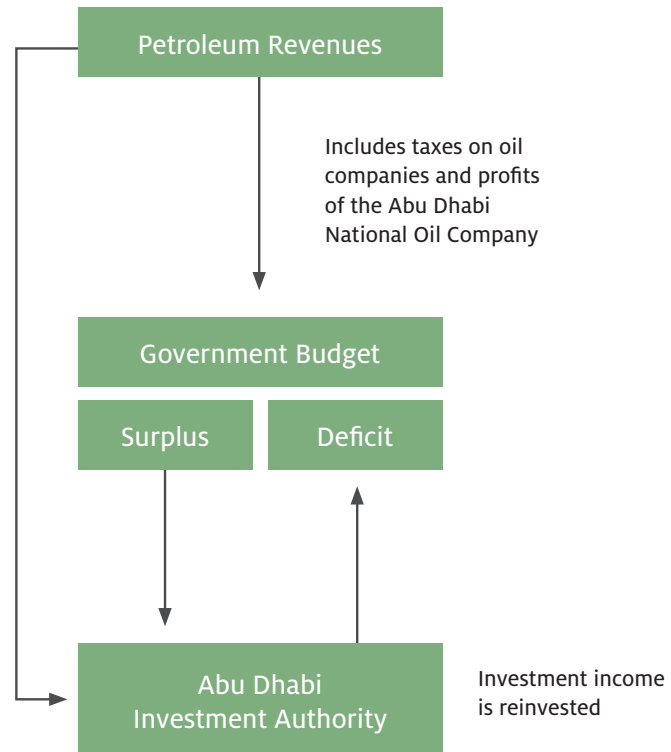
Petroleum Revenues

Includes taxes on oil companies and profits of the Abu Dhabi National Oil Company

Government Budget

Surplus

Deficit

Abu Dhabi Investment Authority

Investment income is reinvested